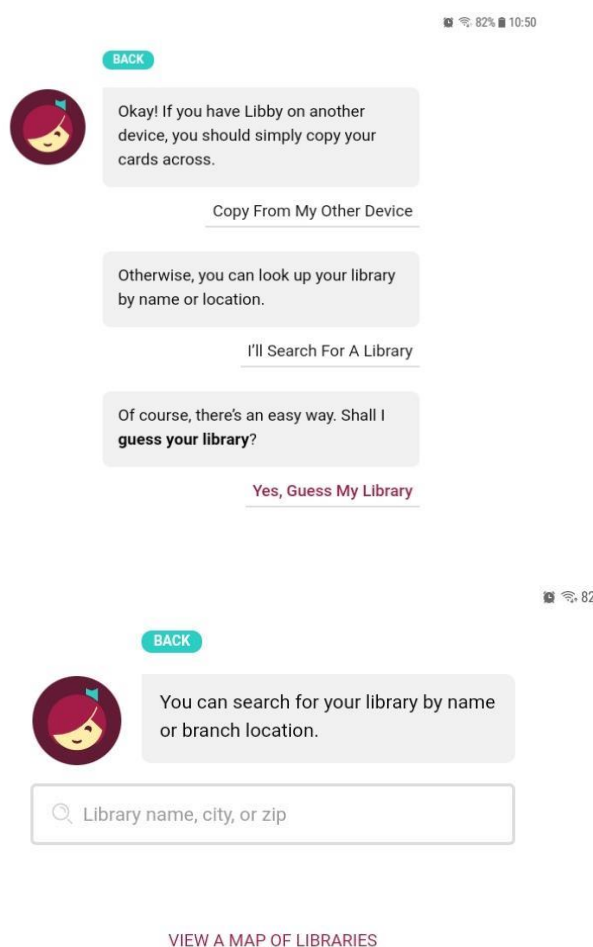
82% 10:50

BACK

Okay! If you have Libby on another device, you should simply copy your cards across.

Copy From My Other Device

Otherwise, you can look up your library by name or location.

I'll Search For A Library

Of course, there's an easy way. Shall I **guess your library**?

Yes, Guess My Library

82

BACK

You can search for your library by name or branch location.

Library name, city, or zip

VIEW A MAP OF LIBRARIES